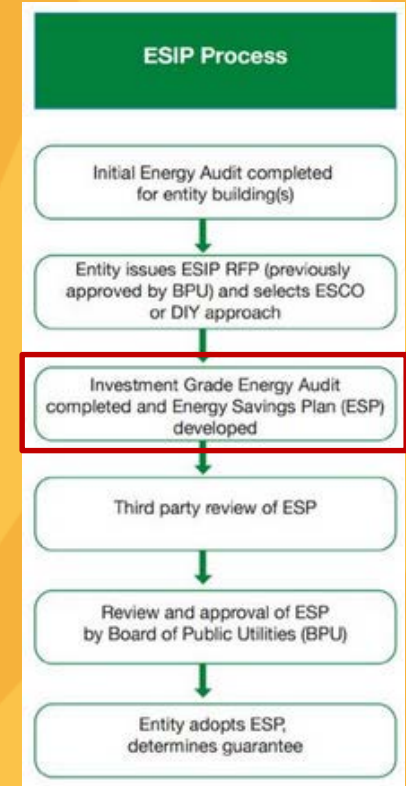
ESIP Process

Initial Energy Audit completed for entity building(s)

Entity issues ESIP RFP (previously approved by BPU) and selects ESCO or DIY approach

Investment Grade Energy Audit completed and Energy Savings Plan (ESP) developed

Third party review of ESP

Review and approval of ESP by Board of Public Utilities (BPU)

Entity adopts ESP, determines guarantee